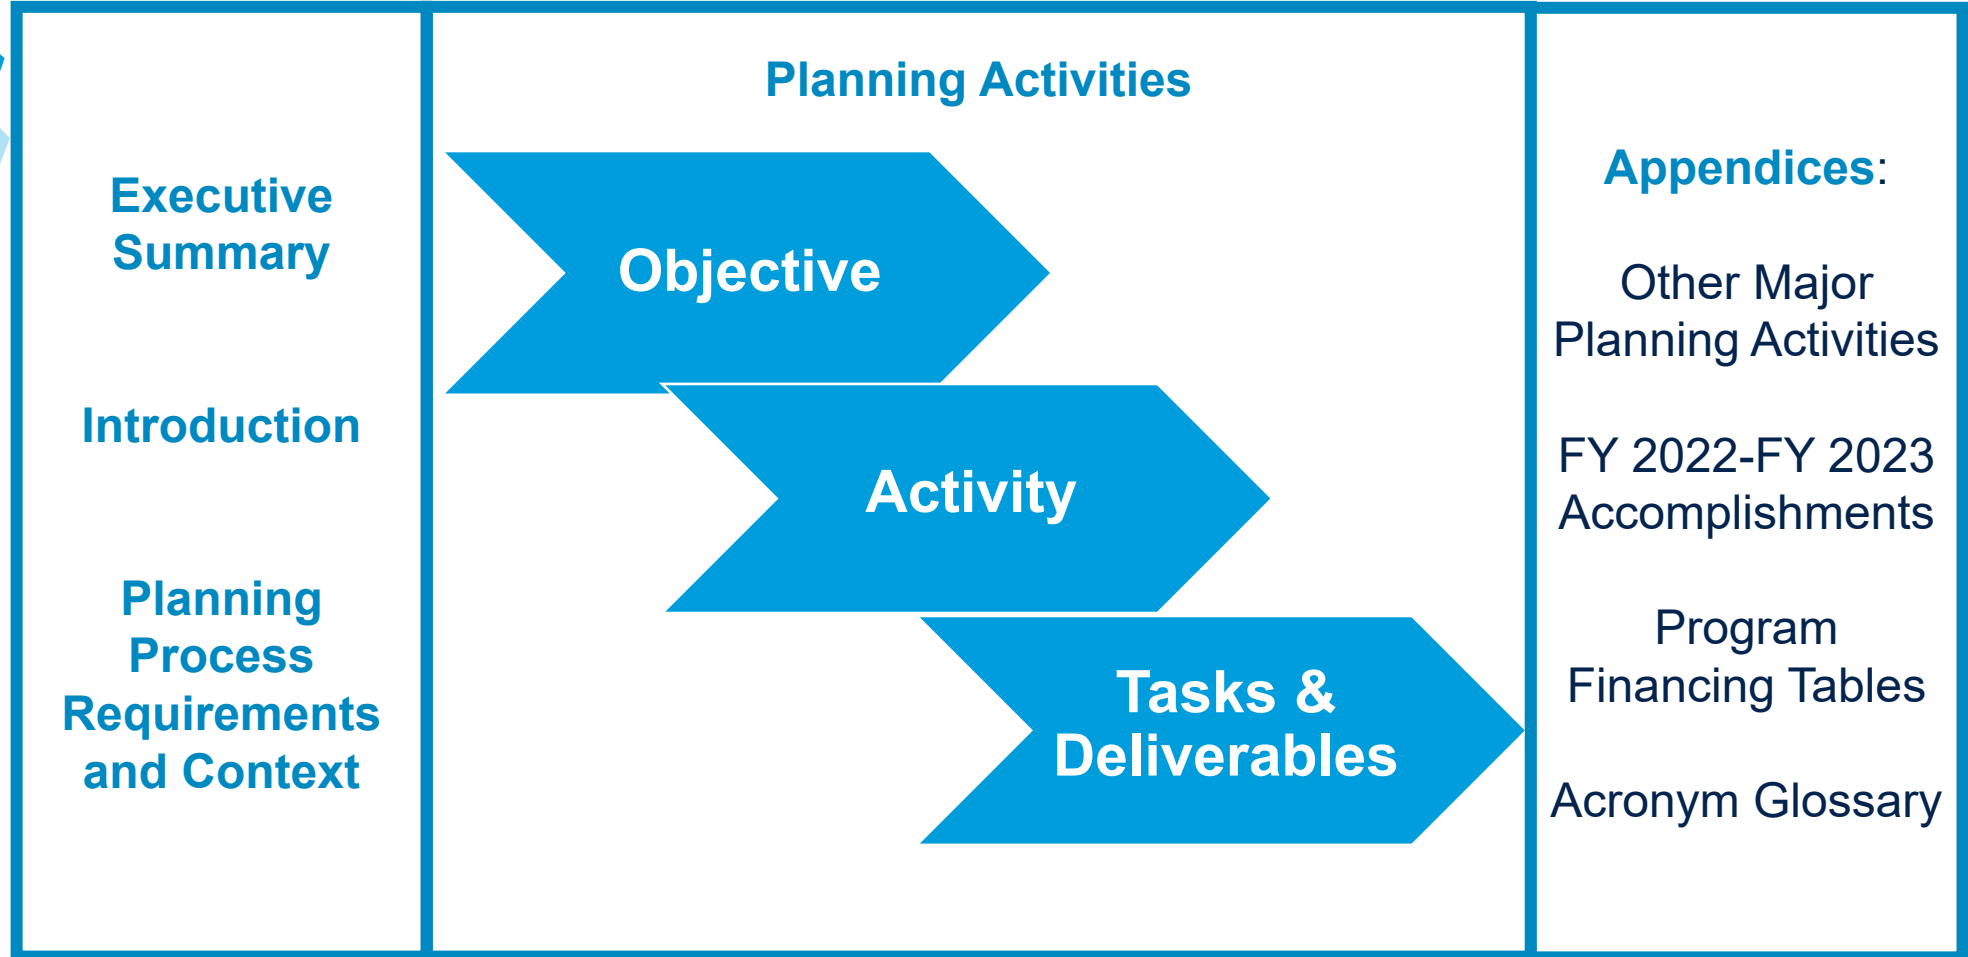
Executive Summary

Introduction

Planning Process Requirements and Context

Planning Activities

Objective

Activity

Tasks & Deliverables

Appendices:

Other Major Planning Activities

FY 2022-FY 2023 Accomplishments

Program Financing Tables

Acronym Glossary